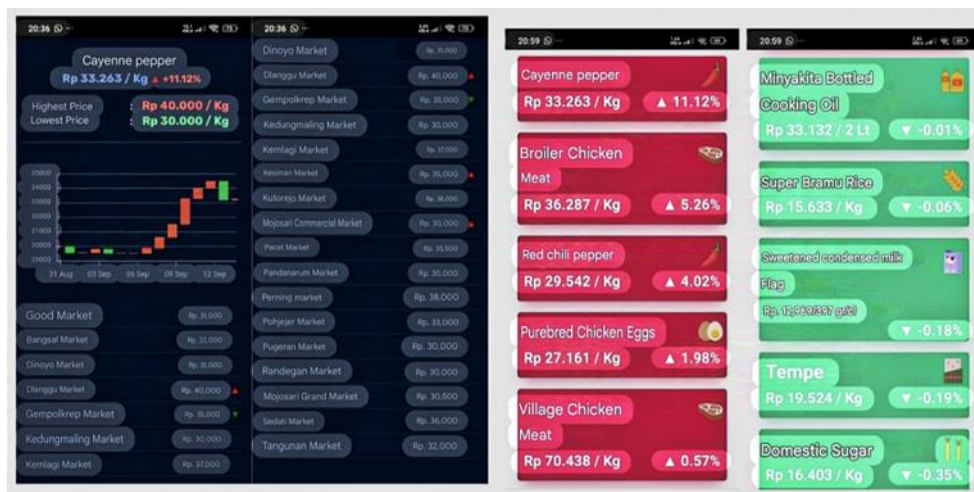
20:36

Cayenne pepper
Rp 33.263 / Kg ▲ +11.12%

Highest Price : Rp 40.000 / Kg
Lowest Price : Rp 30.000 / Kg

35000
34000
33000
32000
31000
30000
29000

31 Aug 03 Sep 06 Sep 09 Sep 12 Sep

| | |
|---|---|
| Good Market | Rp. 31,000 |
| Bangsal Market | Rp. 32,000 |
| Dinoyo Market | Rp. 31,000 |
| Dlanggu Market | Rp. 40,000 ▲ |
| Gempolkrep Market | Rp. 35,000 ▼ |
| Kedungmaling Market | Rp. 30,000 |
| Kemlagi Market | Rp. 37,000 |

20:36

| | |
|---|---|
| Dinoyo Market | Rp. 31,000 |
| Dlanggu Market | Rp. 40,000 ▲ |
| Gempolkrep Market | Rp. 35,000 ▼ |
| Kedungmaling Market | Rp. 30,000 |
| Kemlagi Market | Rp. 37,000 |
| Kesiman Market | Rp. 35,000 ▲ |
| Kutorejo Market | Rp. 36,000 |
| Mojosari Commercial Market | Rp. 30,000 ▲ |
| Pacet Market | Rp. 33,500 |
| Pandanarum Market | Rp. 30,000 |
| Perning market | Rp. 38,000 |
| Pohjejer Market | Rp. 33,000 |
| Pugeran Market | Rp. 30,000 |
| Randegan Market | Rp. 30,000 |
| Mojosari Grand Market | Rp. 30,500 |
| Sedati Market | Rp. 36,000 |
| Tangunan Market | Rp. 32,000 |

20:59

Cayenne pepper
Rp 33.263 / Kg ▲ 11.12%

Broiler Chicken Meat
Rp 36.287 / Kg ▲ 5.26%

Red chili pepper
Rp 29.542 / Kg ▲ 4.02%

Purebred Chicken Eggs
Rp 27.161 / Kg ▲ 1.98%

Village Chicken Meat
Rp 70.438 / Kg ▲ 0.57%

20:59

Minyakita Bottled Cooking Oil
Rp 33.132 / 2 Lt ▼ -0.01%

Super Bramu Rice
Rp 15.633 / Kg ▼ -0.06%

Sweetened condensed milk Flag
Rp. 12.969/397 gr/cl
▼ -0.18%

Tempe
Rp 19.524 / Kg ▼ -0.19%

Domestic Sugar
Rp 16.403 / Kg ▼ -0.35%